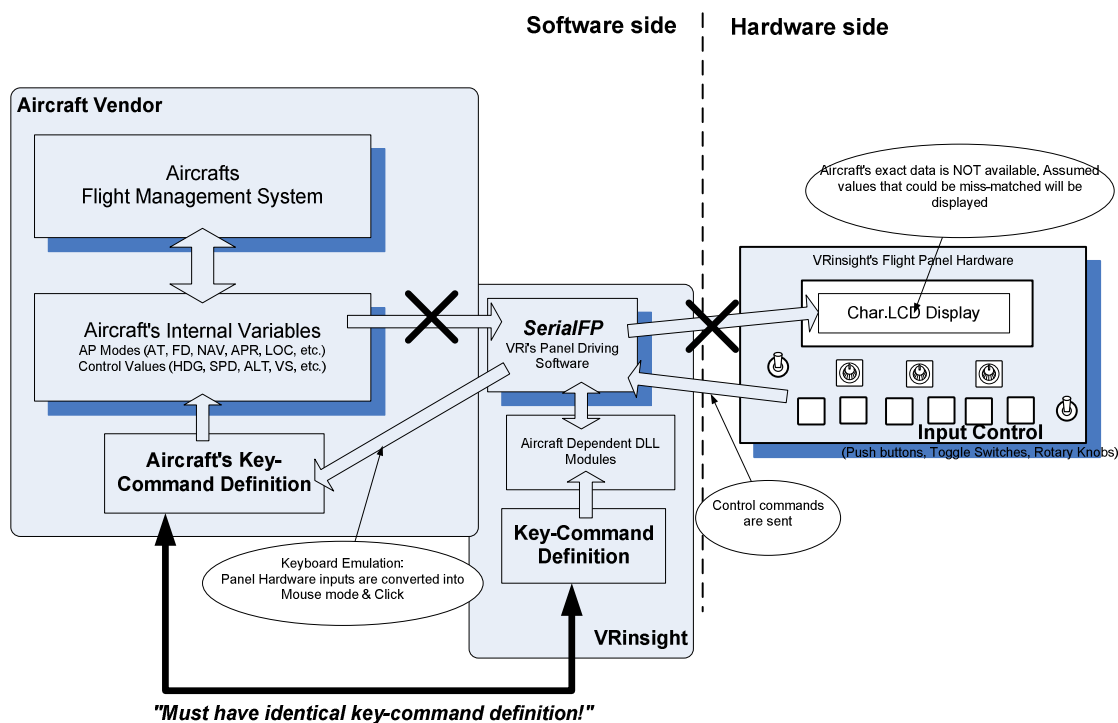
Software side

Hardware side

Aircraft Vendor

Aircrafts
Flight Management System

Aircraft's Internal Variables
AP Modes (AT, FD, NAV, APR, LOC, etc.)
Control Values (HDG, SPD, ALT, VS, etc.)

Aircraft's Key-Command Definition

SerialFP
VRi's Panel Driving Software

Aircraft Dependent DLL Modules

Key-Command Definition

VRinsight

Aircraft's exact data is NOT available. Assumed values that could be miss-matched will be displayed

VRinsight's Flight Panel Hardware

Char.LCD Display

Input Control
(Push buttons, Toggle Switches, Rotary Knobs)

Control commands are sent

Keyboard Emulation:
Panel Hardware inputs are converted into Mouse mode & Click

"Must have identical key-command definition!"